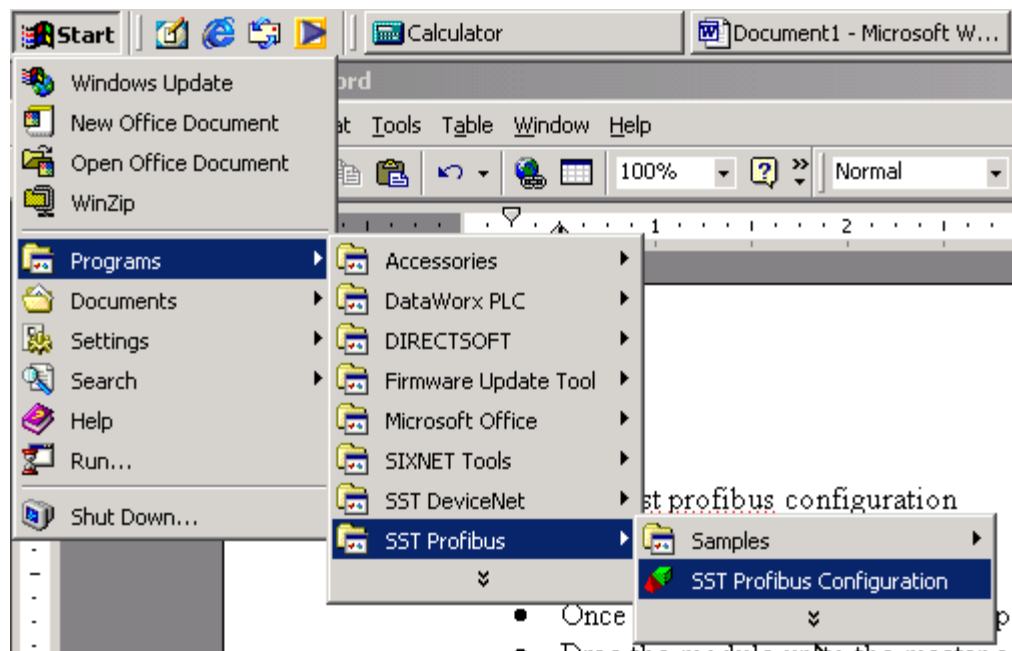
Start | Calculator | Document1 - Microsoft W...

ord

at Tools Table Window Help

100% Normal

1 2

Windows Update
New Office Document
Open Office Document
WinZip
Programs
Documents
Settings
Search
Help
Run...
Shut Down...

Accessories
DataWorx PLC
DIRECTSOFT
Firmware Update Tool
Microsoft Office
SIXNET Tools
SST DeviceNet
SST Profibus

Samples
SST Profibus Configuration

st profibus configuration

Once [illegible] p
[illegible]